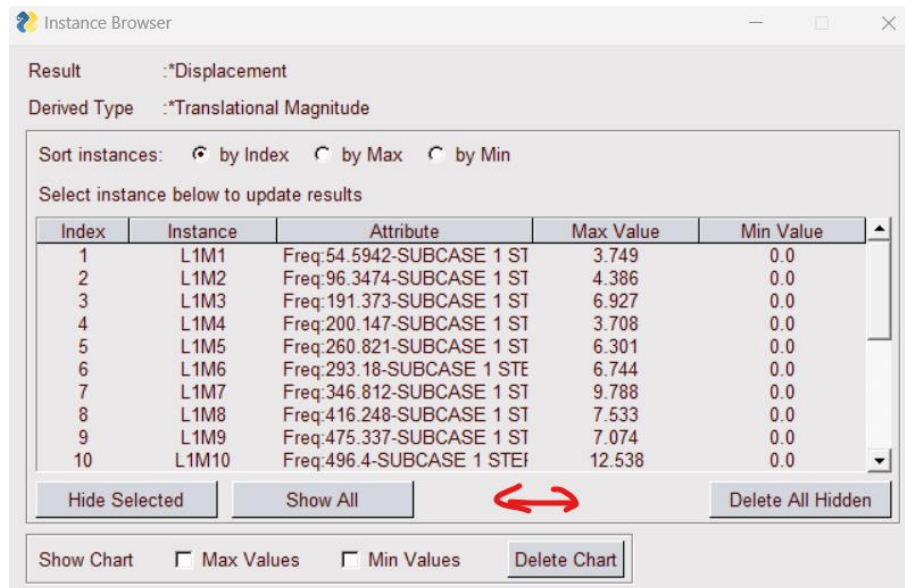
Instance Browser

Result :*Displacement

Derived Type :*Translational Magnitude

Sort instances: by Index by Max by Min

Select instance below to update results

| Index | Instance | Attribute | Max Value | Min Value |
|---|---|---|---|---|
| 1 | L1M1 | Freq:54.5942-SUBCASE 1 ST | 3.749 | 0.0 |
| 2 | L1M2 | Freq:96.3474-SUBCASE 1 ST | 4.386 | 0.0 |
| 3 | L1M3 | Freq:191.373-SUBCASE 1 ST | 6.927 | 0.0 |
| 4 | L1M4 | Freq:200.147-SUBCASE 1 ST | 3.708 | 0.0 |
| 5 | L1M5 | Freq:260.821-SUBCASE 1 ST | 6.301 | 0.0 |
| 6 | L1M6 | Freq:293.18-SUBCASE 1 STE | 6.744 | 0.0 |
| 7 | L1M7 | Freq:346.812-SUBCASE 1 ST | 9.788 | 0.0 |
| 8 | L1M8 | Freq:416.248-SUBCASE 1 ST | 7.533 | 0.0 |
| 9 | L1M9 | Freq:475.337-SUBCASE 1 ST | 7.074 | 0.0 |
| 10 | L1M10 | Freq:496.4-SUBCASE 1 STE | 12.538 | 0.0 |

Hide Selected Show All Delete All Hidden

Show Chart Max Values Min Values Delete Chart